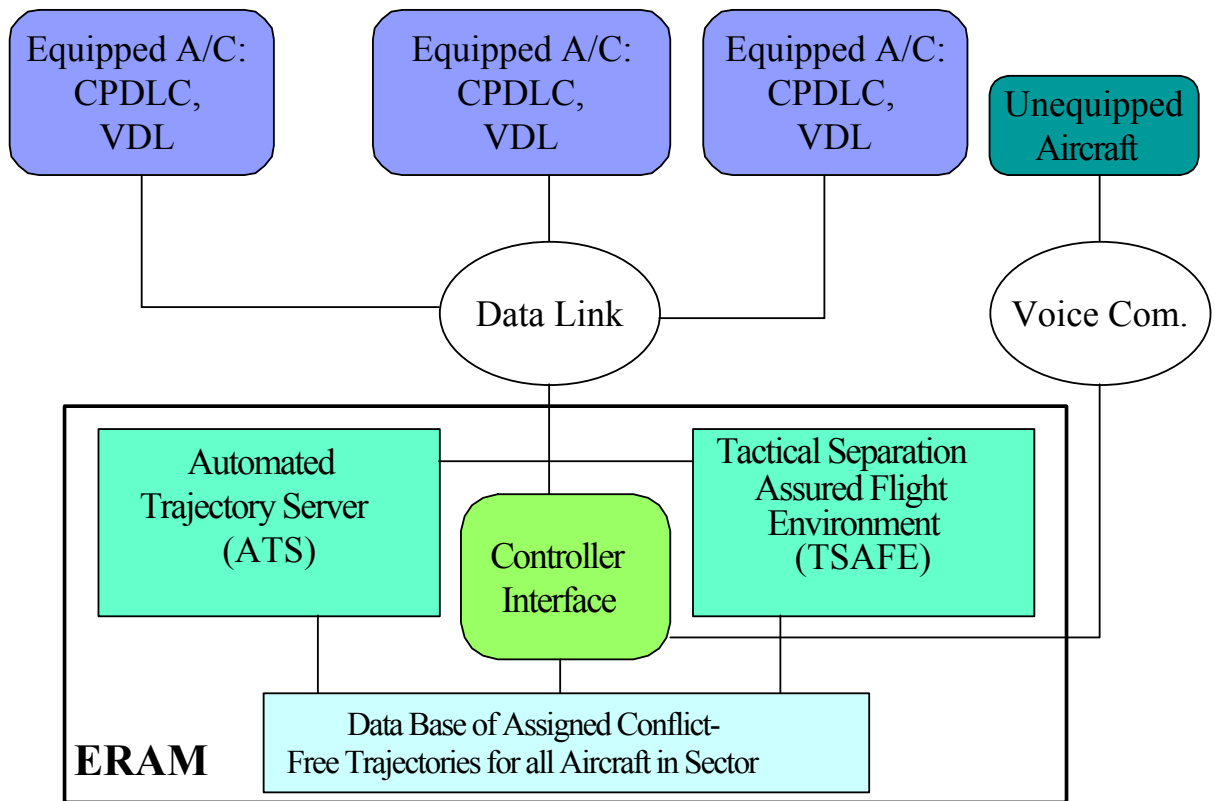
Equipped A/C: CPDLC, VDL

Equipped A/C: CPDLC, VDL

Equipped A/C: CPDLC, VDL

Unequipped Aircraft

Data Link

Voice Com.

Automated Trajectory Server (ATS)

Controller Interface

Tactical Separation Assured Flight Environment (TSAFE)

Data Base of Assigned Conflict-Free Trajectories for all Aircraft in Sector

ERAM